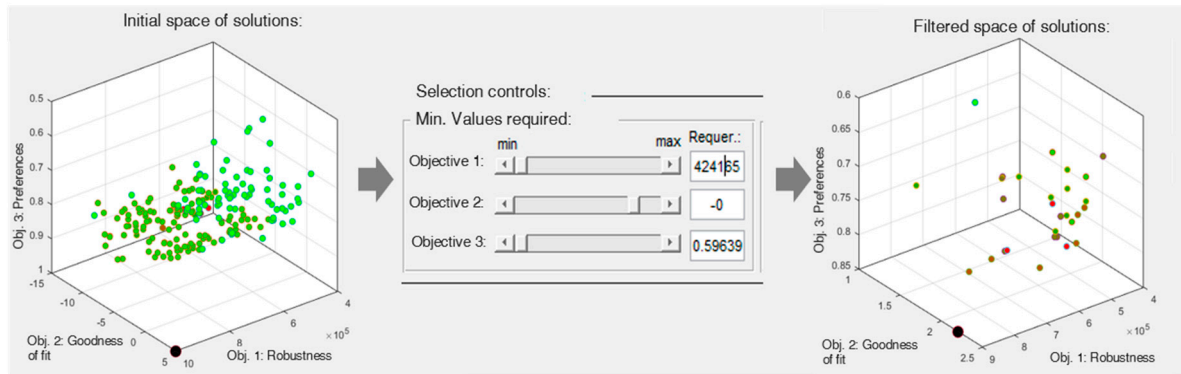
Initial space of solutions:

Obj. 3: Preferences
0.5
0.6
0.7
0.8
0.9
1
-15
-10
-5
0
5
10
8
6
4
$\times10^5$
Obj. 2: Goodness of fit
Obj. 1: Robustness

Selection controls:
Min. Values required:
min
max
Requer.:
Objective 1:
424165
Objective 2:
-0
Objective 3:
0.59639

Filtered space of solutions:

Obj. 3: Preferences
0.6
0.65
0.7
0.75
0.8
0.85
1
1.5
2
2.5
9
8
7
6
5
4
$\times10^5$
Obj. 2: Goodness of fit
Obj. 1: Robustness